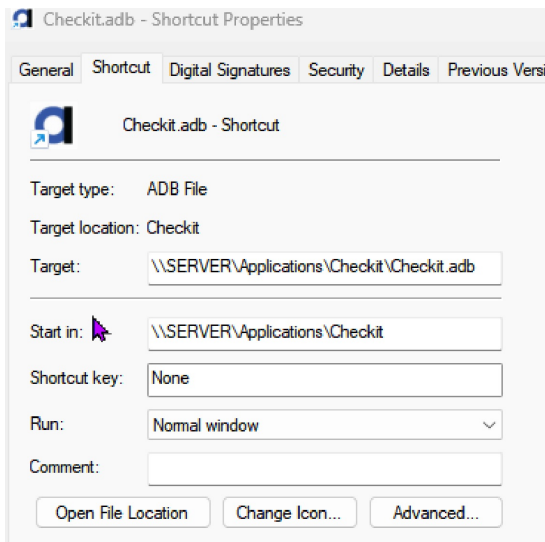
Checkit.adb - Shortcut Properties

General | Shortcut | Digital Signatures | Security | Details | Previous Versi

Checkit.adb - Shortcut

Target type: ADB File

Target location: Checkit

Target: \\SERVER\Applications\Checkit\Checkit.adb

Start in: \\SERVER\Applications\Checkit

Shortcut key: None

Run: Normal window

Comment:

Open File Location | Change Icon... | Advanced...